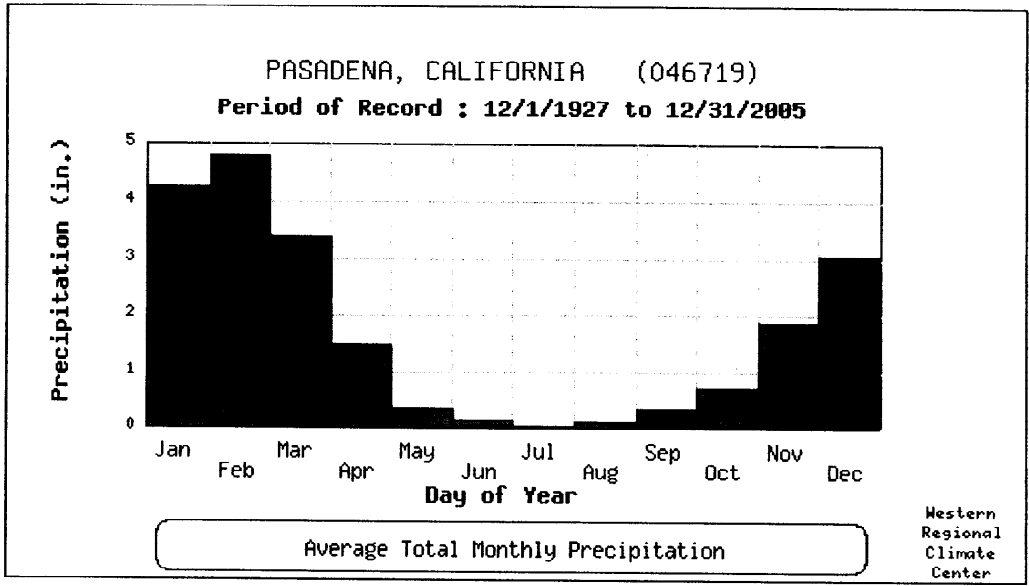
PASADENA, CALIFORNIA (046719)
Period of Record : 12/1/1927 to 12/31/2005

Precipitation (in.)

5
4
3
2
1
0

Jan Feb Mar Apr May Jun Jul Aug Sep Oct Nov Dec

Day of Year

Average Total Monthly Precipitation

Western Regional Climate Center